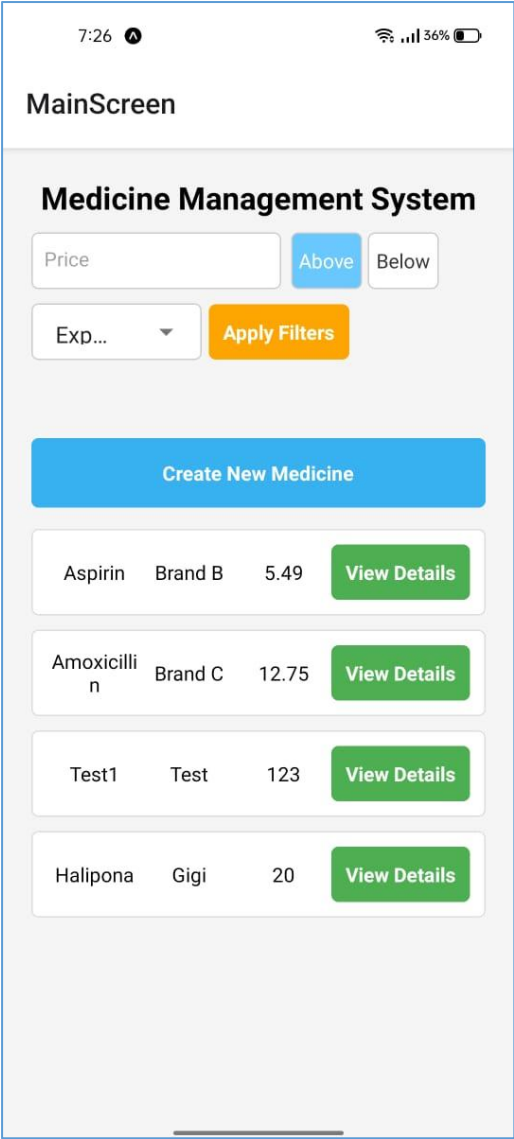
7:26

36%

MainScreen

Medicine Management System

Price

Above

Below

Exp...

Apply Filters

Create New Medicine

Aspirin Brand B 5.49 View Details

Amoxicillin Brand C 12.75 View Details

Test1 Test 123 View Details

Halipona Gigi 20 View Details